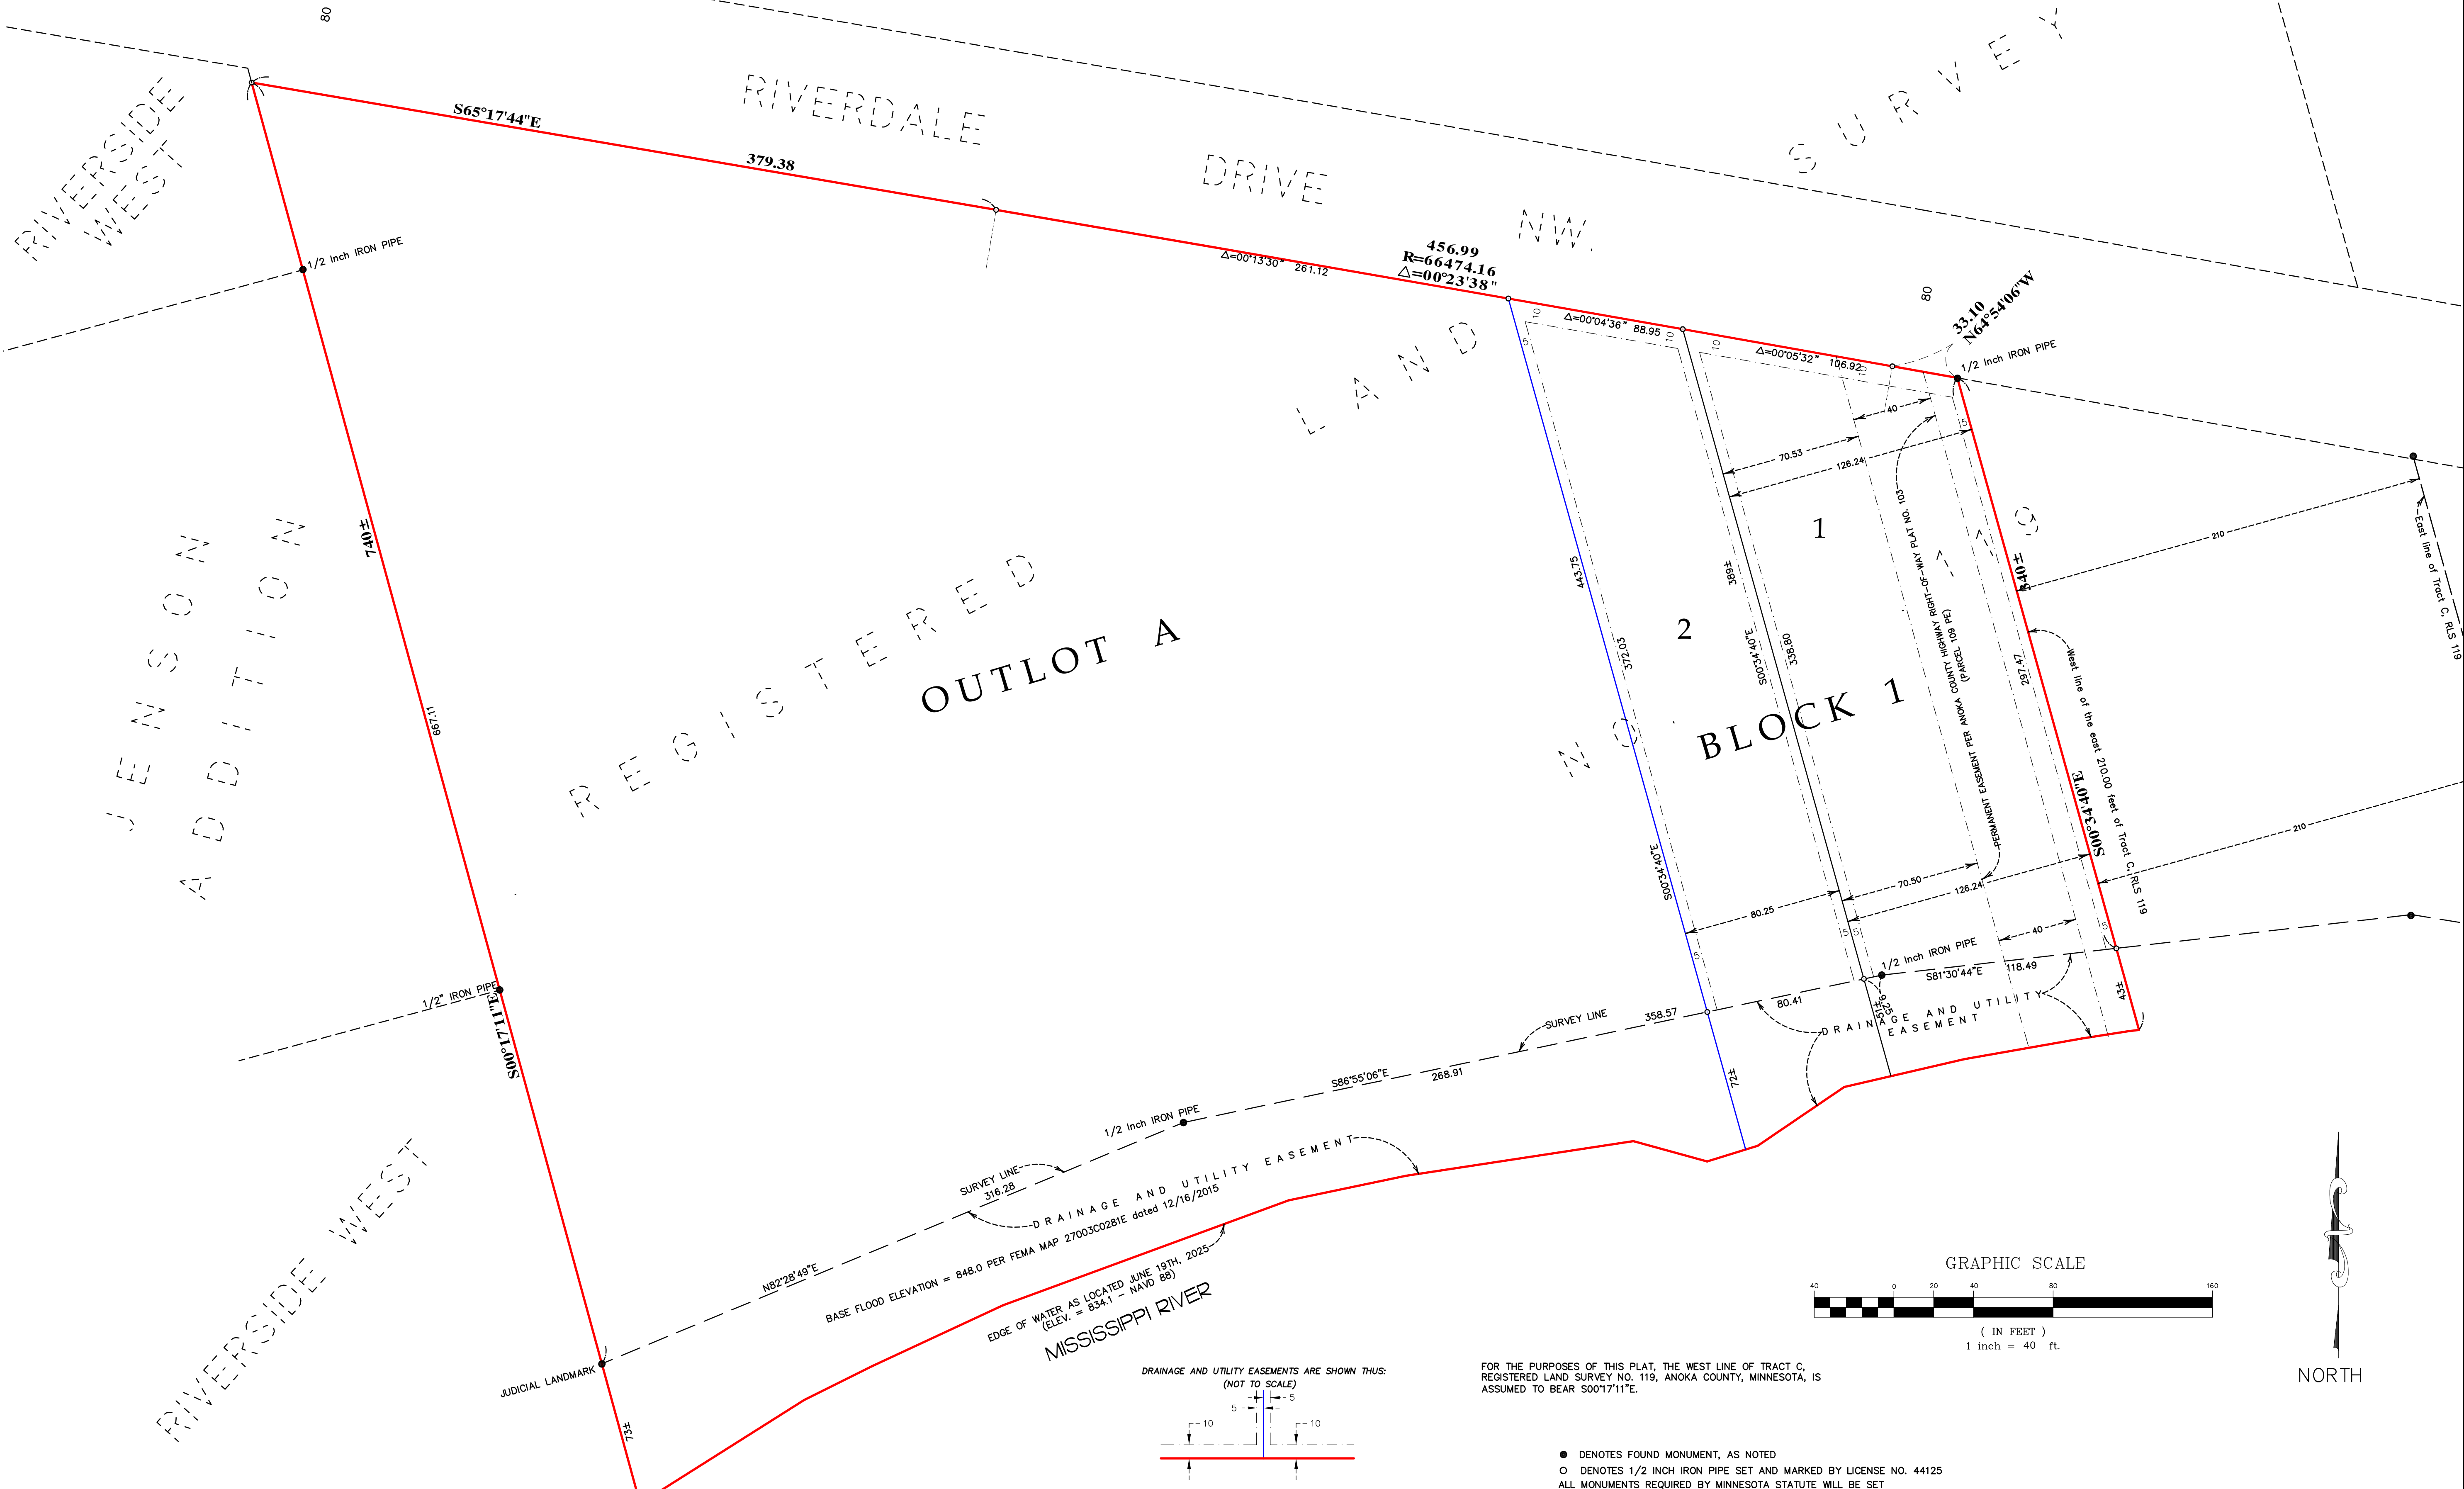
80

RIVERSIDE WEST

RIVERDALE DRIVE NW.

REGISTERED LAND SURVEY NO. 119

S65°17'44"E
379.38

1/2 Inch IRON PIPE

$\Delta$=00°13'30" 261.12

456.99
R=66474.16
$\Delta$=00°23'38"

$\Delta$=00°04'36" 88.95

$\Delta$=00°05'32" 106.92

80

33.10
N64°54'06"W

1/2 Inch IRON PIPE

10 10 10 5 5

40

70.53
126.24

JENSON ADDITION

740±

OUTLOT A

1

2

BLOCK 1

443.75
372.03
389±
S00°34'40"E
338.80

HIGHWAY RIGHT-OF-WAY PLAT NO. 103
PERMANENT EASEMENT PER ANOKA COUNTY
(PARCEL 109 PE)

340±

210

East line of Tract C, RLS 119

297.47

West line of the east 210.00 feet of Tract C, RLS 119

S00°34'40"E

210

667.11

S00°34'40"E

70.50
126.24
80.25

40

5 5 5 5

1/2 Inch IRON PIPE
S81°30'44"E
118.49

43±

80.41
51±
52±

DRAINAGE AND UTILITY EASEMENT

1/2" IRON PIPE

S00°17'11"E

SURVEY LINE
358.57

S86°55'06"E
268.91

72±

1/2 Inch IRON PIPE

SURVEY LINE
316.28

DRAINAGE AND UTILITY EASEMENT

N82°28'49"E

BASE FLOOD ELEVATION = 848.0 PER FEMA MAP 27003C0281E dated 12/16/2015

EDGE OF WATER AS LOCATED JUNE 19TH, 2025
(ELEV. = 834.1 - NAVD 88)

MISSISSIPPI RIVER

JUDICIAL LANDMARK

73±

RIVERSIDE WEST

DRAINAGE AND UTILITY EASEMENTS ARE SHOWN THUS:
(NOT TO SCALE)
5 5
10 10

FOR THE PURPOSES OF THIS PLAT, THE WEST LINE OF TRACT C, REGISTERED LAND SURVEY NO. 119, ANOKA COUNTY, MINNESOTA, IS ASSUMED TO BEAR S00°17'11"E.

GRAPHIC SCALE
40 0 20 40 80 160
( IN FEET )
1 inch = 40 ft.

NORTH

● DENOTES FOUND MONUMENT, AS NOTED
○ DENOTES 1/2 INCH IRON PIPE SET AND MARKED BY LICENSE NO. 44125
ALL MONUMENTS REQUIRED BY MINNESOTA STATUTE WILL BE SET